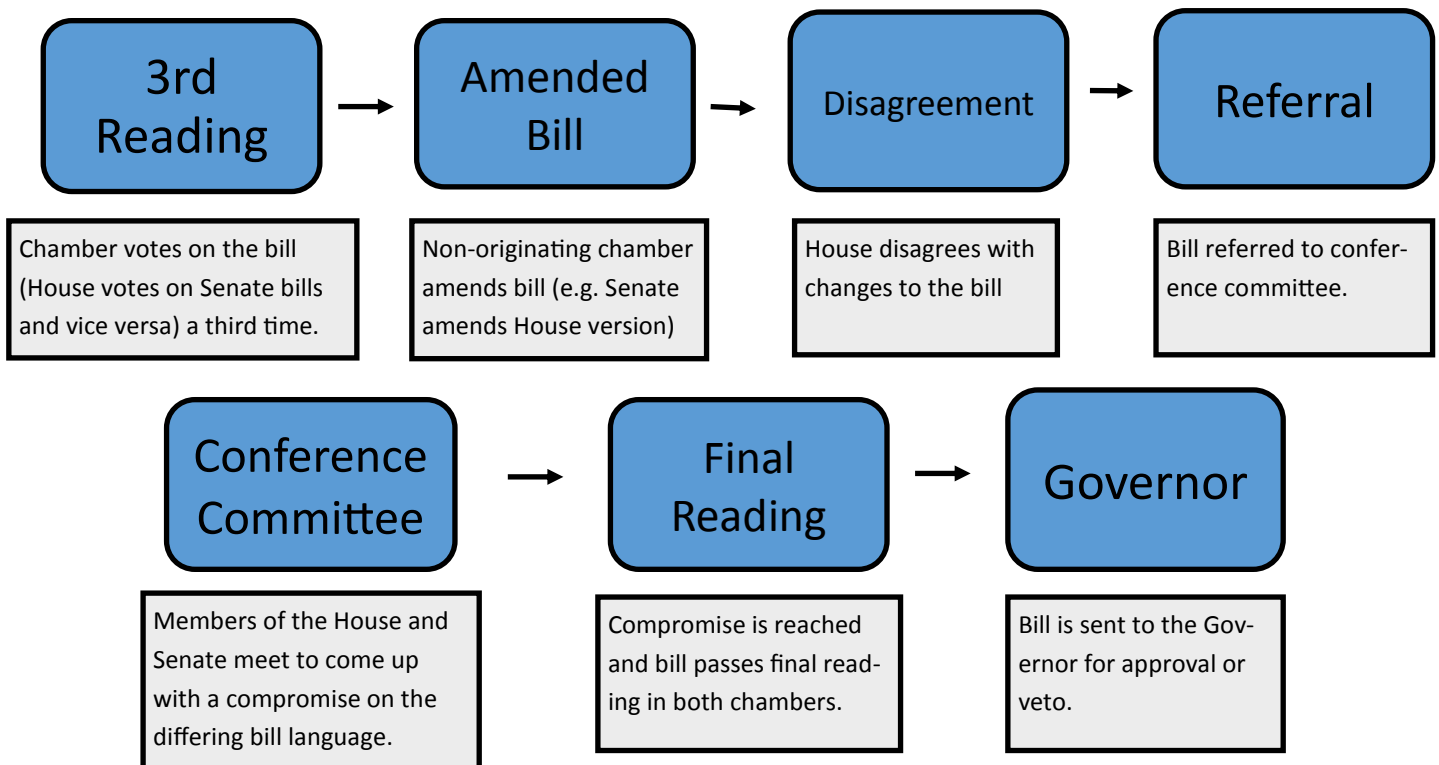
3rd Reading

Chamber votes on the bill (House votes on Senate bills and vice versa) a third time.

Amended Bill

Non-originating chamber amends bill (e.g. Senate amends House version)

Disagreement

House disagrees with changes to the bill

Referral

Bill referred to conference committee.

Conference Committee

Members of the House and Senate meet to come up with a compromise on the differing bill language.

Final Reading

Compromise is reached and bill passes final reading in both chambers.

Governor

Bill is sent to the Governor for approval or veto.